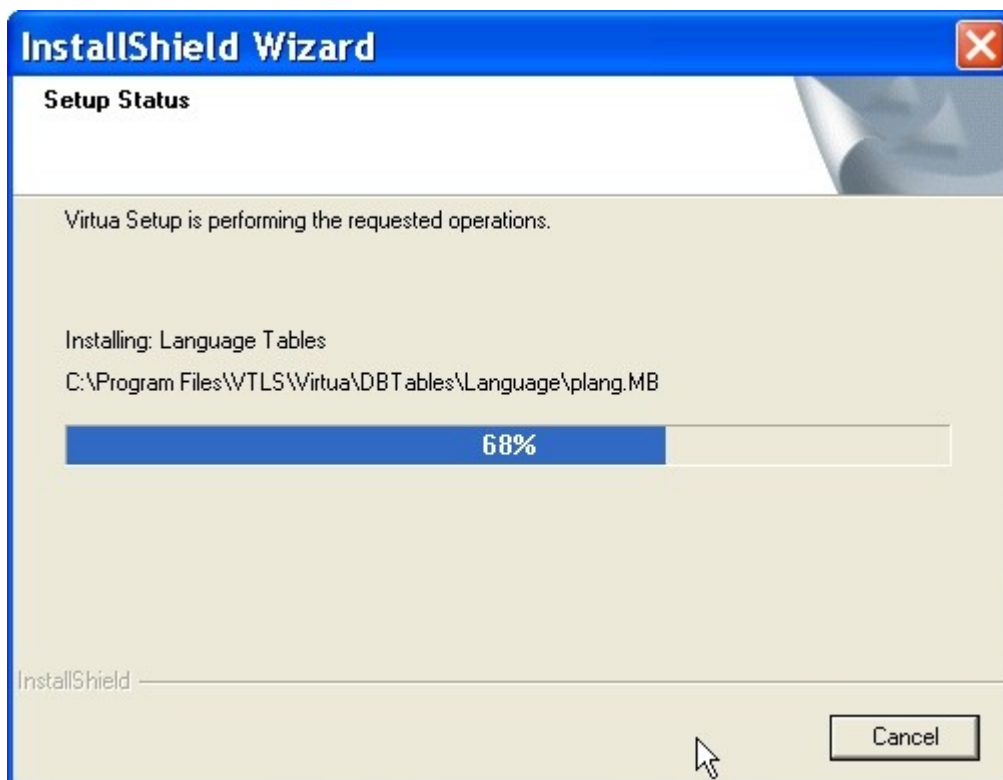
InstallShield Wizard

Setup Status

Virtua Setup is performing the requested operations.

Installing: Language Tables

C:\Program Files\VTLS\Virtua\DBTables\Language\plang.MB

68%

InstallShield

Cancel